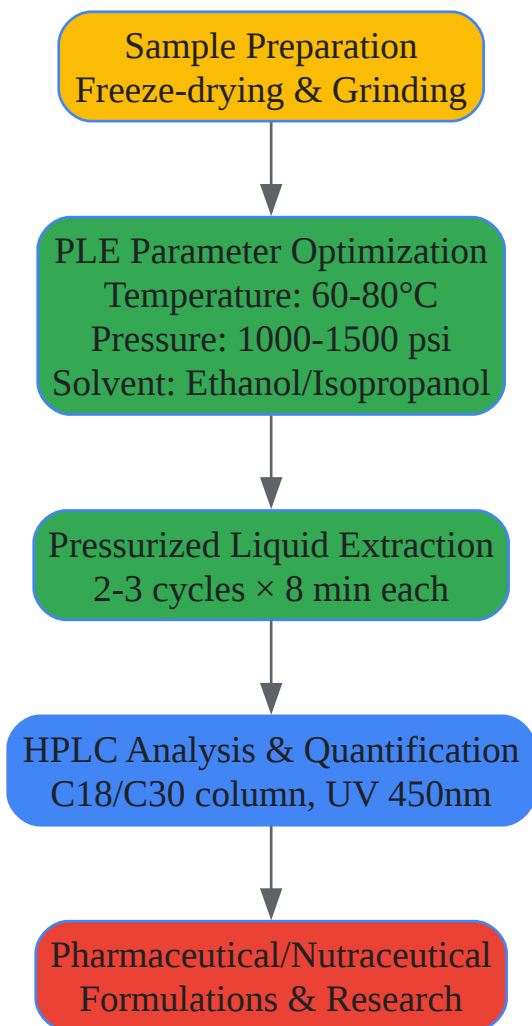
Sample Preparation
Freeze-drying & Grinding

PLE Parameter Optimization
Temperature: 60-80°C
Pressure: 1000-1500 psi
Solvent: Ethanol/Isopropanol

Pressurized Liquid Extraction
2-3 cycles × 8 min each

HPLC Analysis & Quantification
C18/C30 column, UV 450nm

Pharmaceutical/Nutraceutical
Formulations & Research